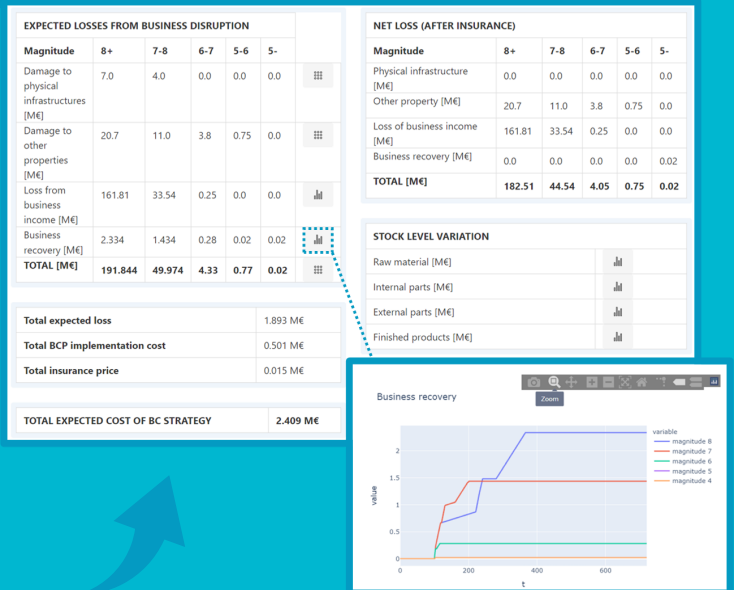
EXPECTED LOSSES FROM BUSINESS DISRUPTION

| Magnitude | 8+ | 7-8 | 6-7 | 5-6 | 5- |
|---|---|---|---|---|---|
| Damage to physical infrastructures [M€] | 7.0 | 4.0 | 0.0 | 0.0 | 0.0 |
| Damage to other properties [M€] | 20.7 | 11.0 | 3.8 | 0.75 | 0.0 |
| Loss from business income [M€] | 161.81 | 33.54 | 0.25 | 0.0 | 0.0 |
| Business recovery [M€] | 2.334 | 1.434 | 0.28 | 0.02 | 0.02 |
| TOTAL [M€] | 191.844 | 49.974 | 4.33 | 0.77 | 0.02 |

| Total expected loss | 1.893 M€ |
|---|---|
| Total BCP implementation cost | 0.501 M€ |
| Total insurance price | 0.015 M€ |

| TOTAL EXPECTED COST OF BC STRATEGY | 2.409 M€ |
|---|---|

NET LOSS (AFTER INSURANCE)

| Magnitude | 8+ | 7-8 | 6-7 | 5-6 | 5- |
|---|---|---|---|---|---|
| Physical infrastructure [M€] | 0.0 | 0.0 | 0.0 | 0.0 | 0.0 |
| Other property [M€] | 20.7 | 11.0 | 3.8 | 0.75 | 0.0 |
| Loss of business income [M€] | 161.81 | 33.54 | 0.25 | 0.0 | 0.0 |
| Business recovery [M€] | 0.0 | 0.0 | 0.0 | 0.0 | 0.02 |
| TOTAL [M€] | 182.51 | 44.54 | 4.05 | 0.75 | 0.02 |

STOCK LEVEL VARIATION

Raw material [M€]
Internal parts [M€]
External parts [M€]
Finished products [M€]

Zoom

Business recovery

variable
magnitude 8
magnitude 7
magnitude 6
magnitude 5
magnitude 4

value
0
0.5
1
1.5
2

0
200
400
600
t